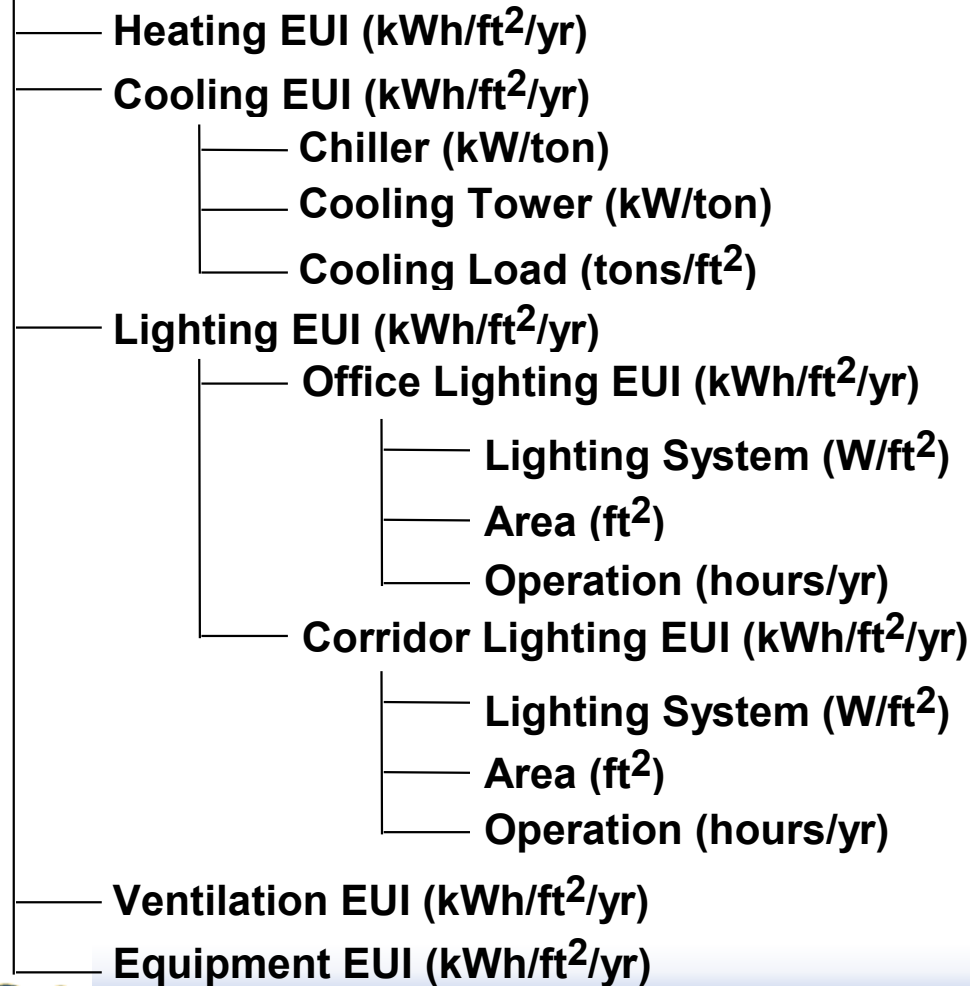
Heating EUI (kWh/ft$^2$/yr)
Cooling EUI (kWh/ft$^2$/yr)
Chiller (kW/ton)
Cooling Tower (kW/ton)
Cooling Load (tons/ft$^2$)
Lighting EUI (kWh/ft$^2$/yr)
Office Lighting EUI (kWh/ft$^2$/yr)
Lighting System (W/ft$^2$)
Area (ft$^2$)
Operation (hours/yr)
Corridor Lighting EUI (kWh/ft$^2$/yr)
Lighting System (W/ft$^2$)
Area (ft$^2$)
Operation (hours/yr)
Ventilation EUI (kWh/ft$^2$/yr)
Equipment EUI (kWh/ft$^2$/yr)